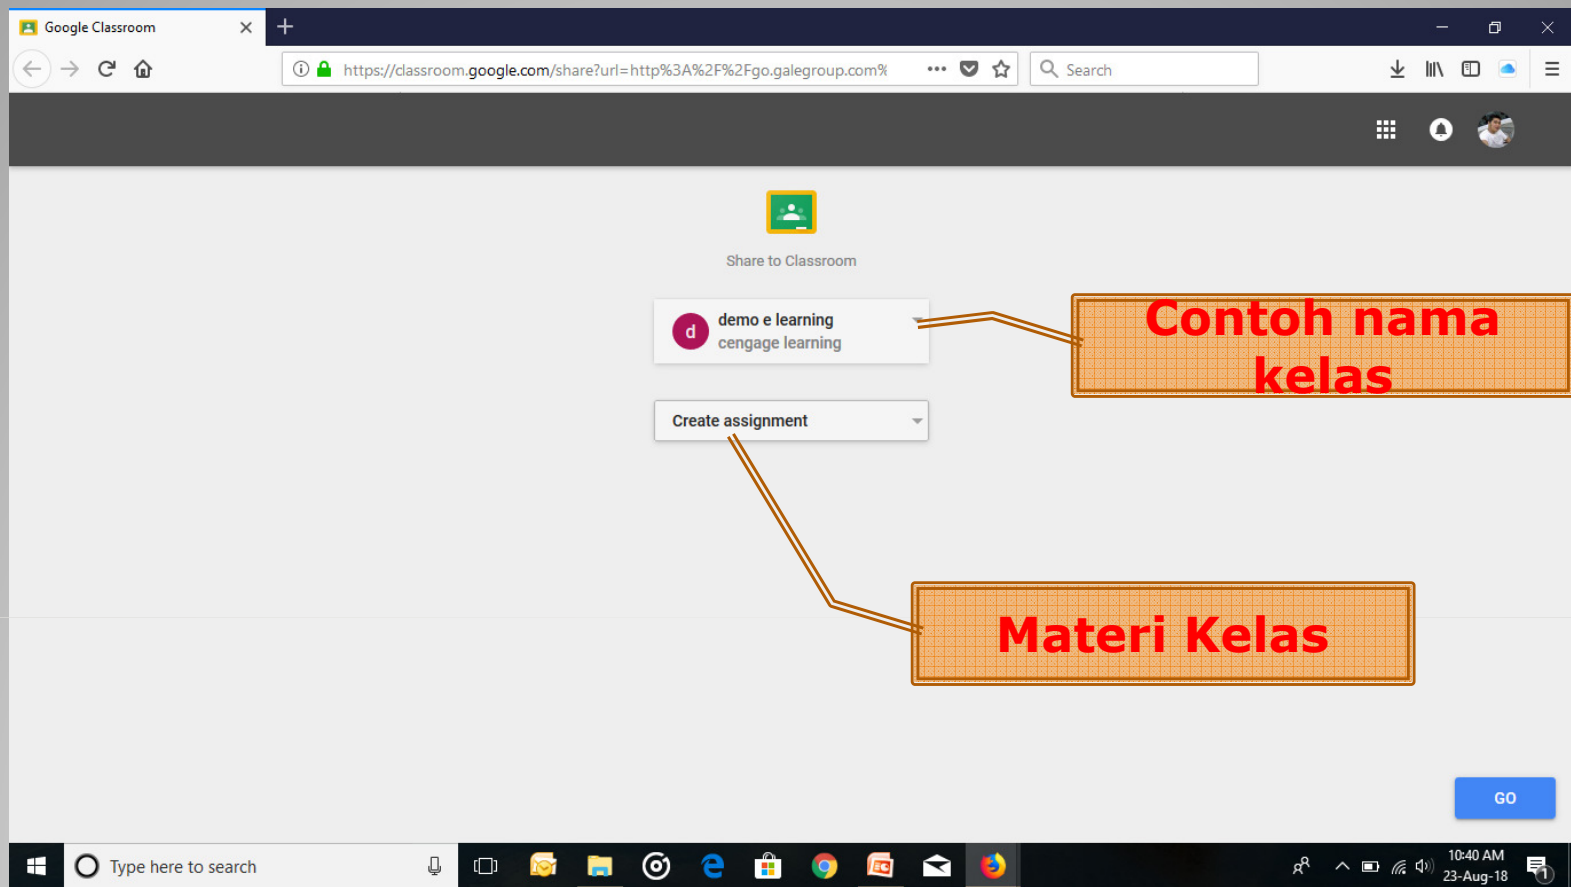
Google Classroom

https://classroom.google.com/share?url=http%3A%2F%2Fgo.galegroup.com%

Search

Share to Classroom

d

demo e learning

cengage learning

Contoh nama kelas

Create assignment

Materi Kelas

GO

Type here to search

10:40 AM

23-Aug-18

1